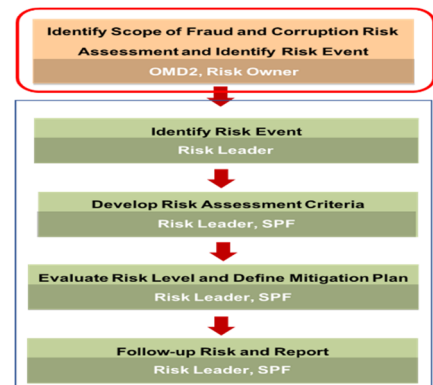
Identify Scope of Fraud and Corruption Risk Assessment and Identify Risk Event

OMD2, Risk Owner

Identify Risk Event

Risk Leader

Develop Risk Assessment Criteria

Risk Leader, SPF

Evaluate Risk Level and Define Mitigation Plan

Risk Leader, SPF

Follow-up Risk and Report

Risk Leader, SPF